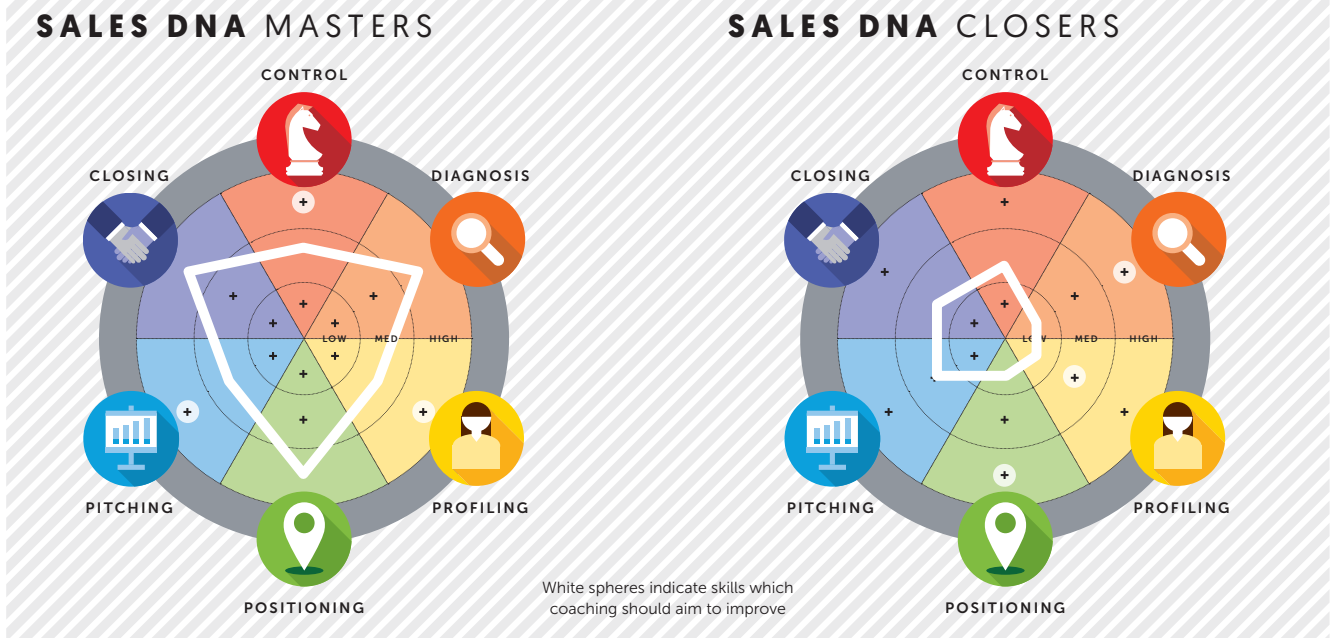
SALES DNA MASTERS

CONTROL

CLOSING

DIAGNOSIS

LOW MED HIGH

PITCHING

PROFILING

POSITIONING

SALES DNA CLOSERS

CONTROL

CLOSING

DIAGNOSIS

LOW MED HIGH

PITCHING

PROFILING

POSITIONING

White spheres indicate skills which coaching should aim to improve